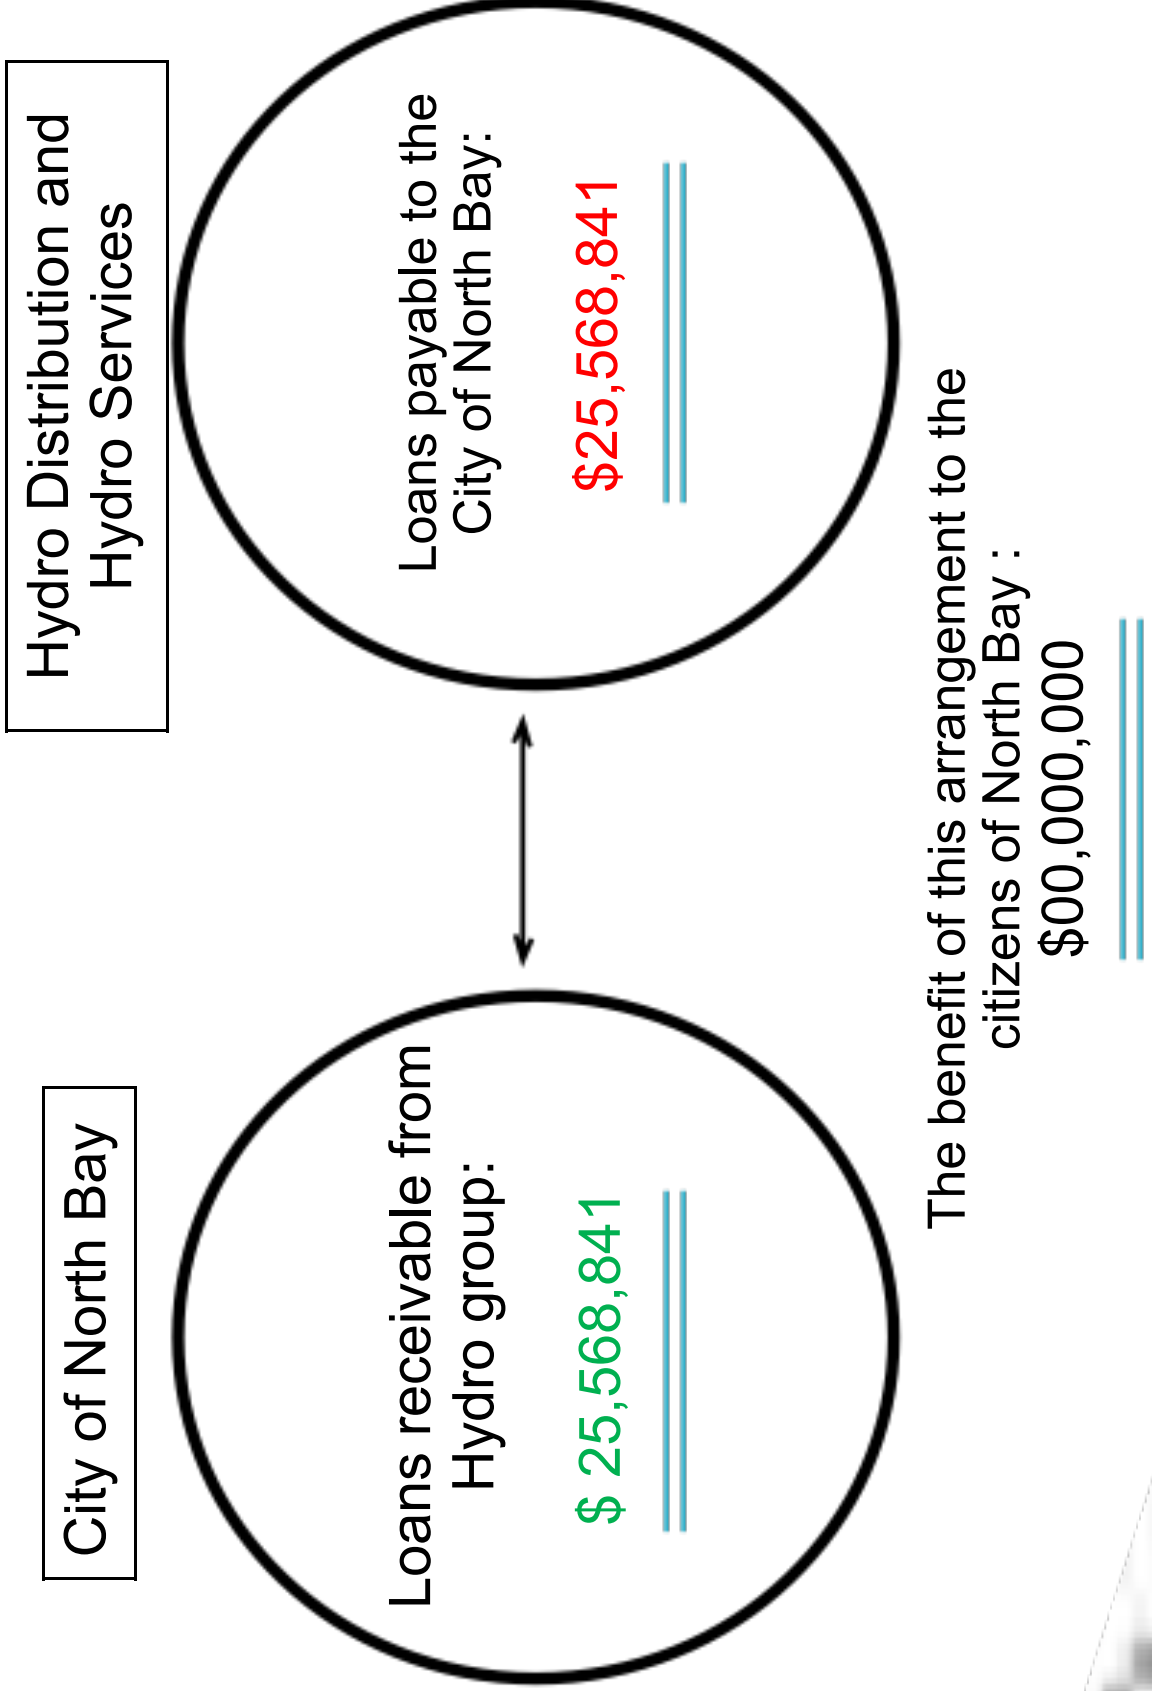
City of North Bay

Loans receivable from Hydro group:

$ 25,568,841

Hydro Distribution and Hydro Services

Loans payable to the City of North Bay:

$25,568,841

The benefit of this arrangement to the citizens of North Bay :

$00,000,000